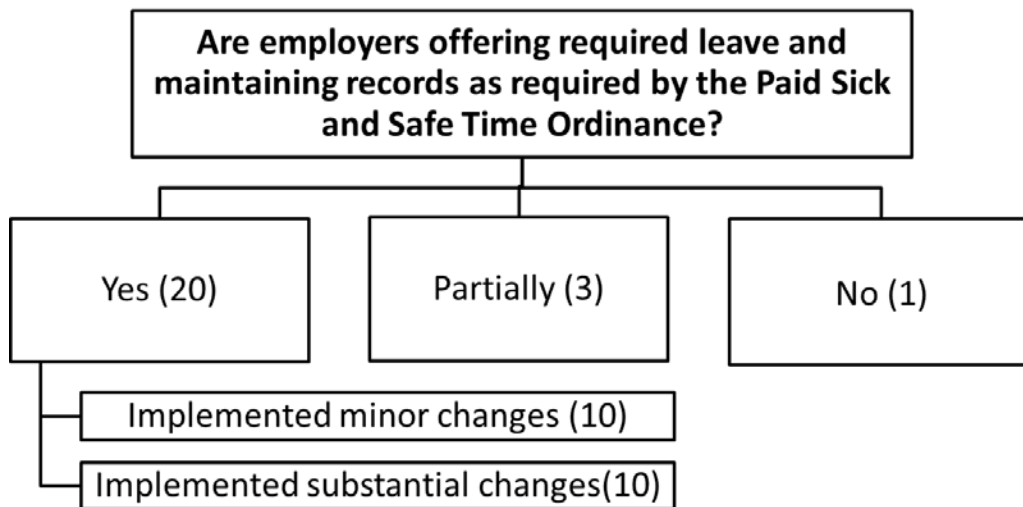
Are employers offering required leave and maintaining records as required by the Paid Sick and Safe Time Ordinance?

Yes (20)

Partially (3)

No (1)

Implemented minor changes (10)

Implemented substantial changes(10)